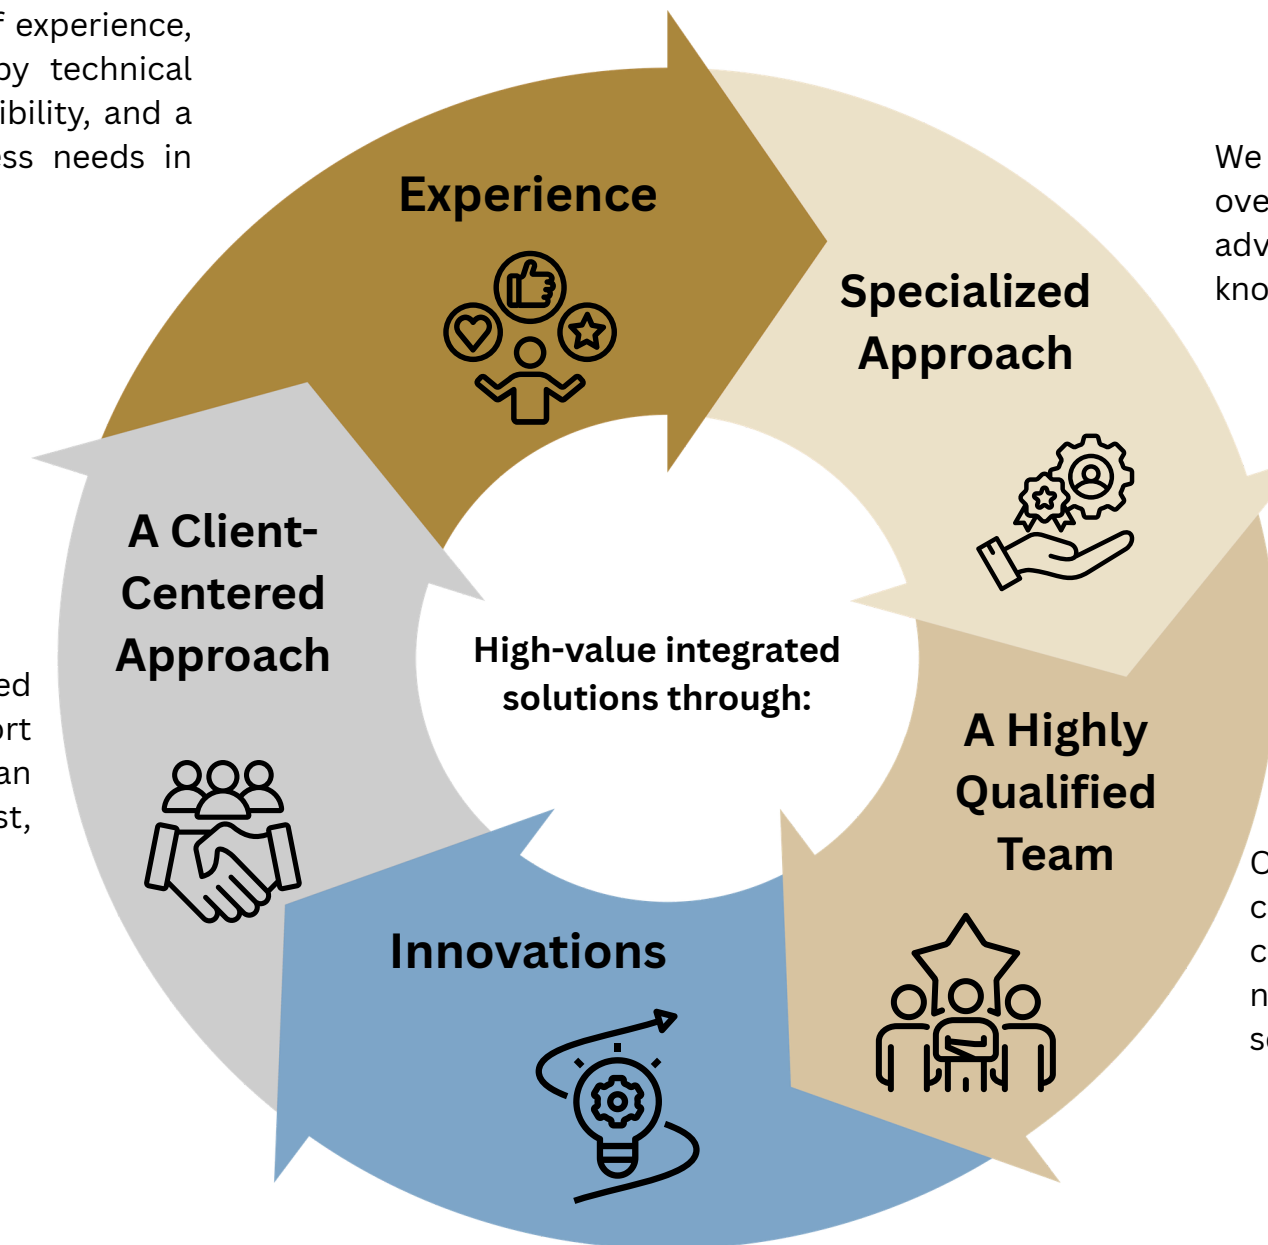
f experience, by technical ibility, and a ss needs in

We ove adv kno

Experience

Specialized Approach

A Client-Centered Approach

High-value integrated solutions through:

A Highly Qualified Team

Innovations

ed rt an st,

C c c n s